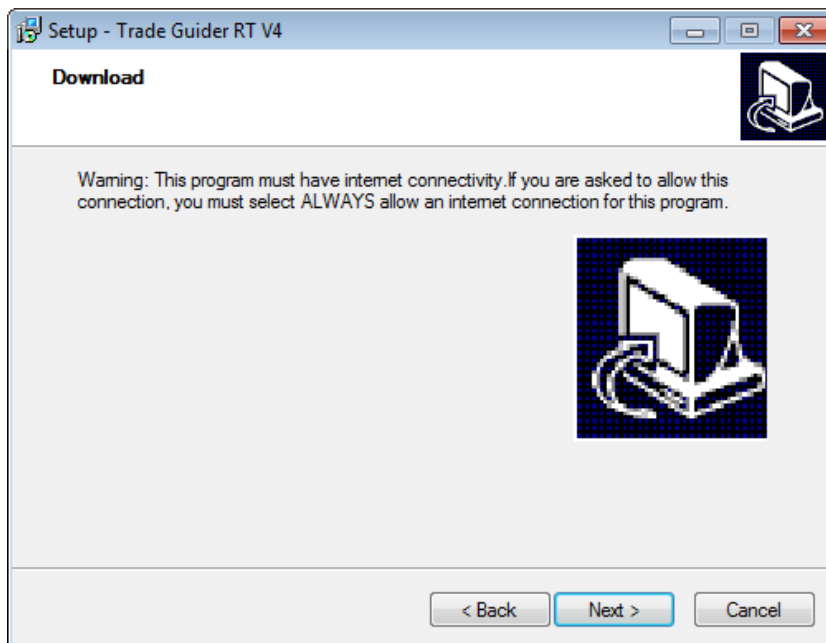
Setup - Trade Guider RT V4

Download

Warning: This program must have internet connectivity.If you are asked to allow this connection, you must select ALWAYS allow an internet connection for this program.

< Back
Next >
Cancel